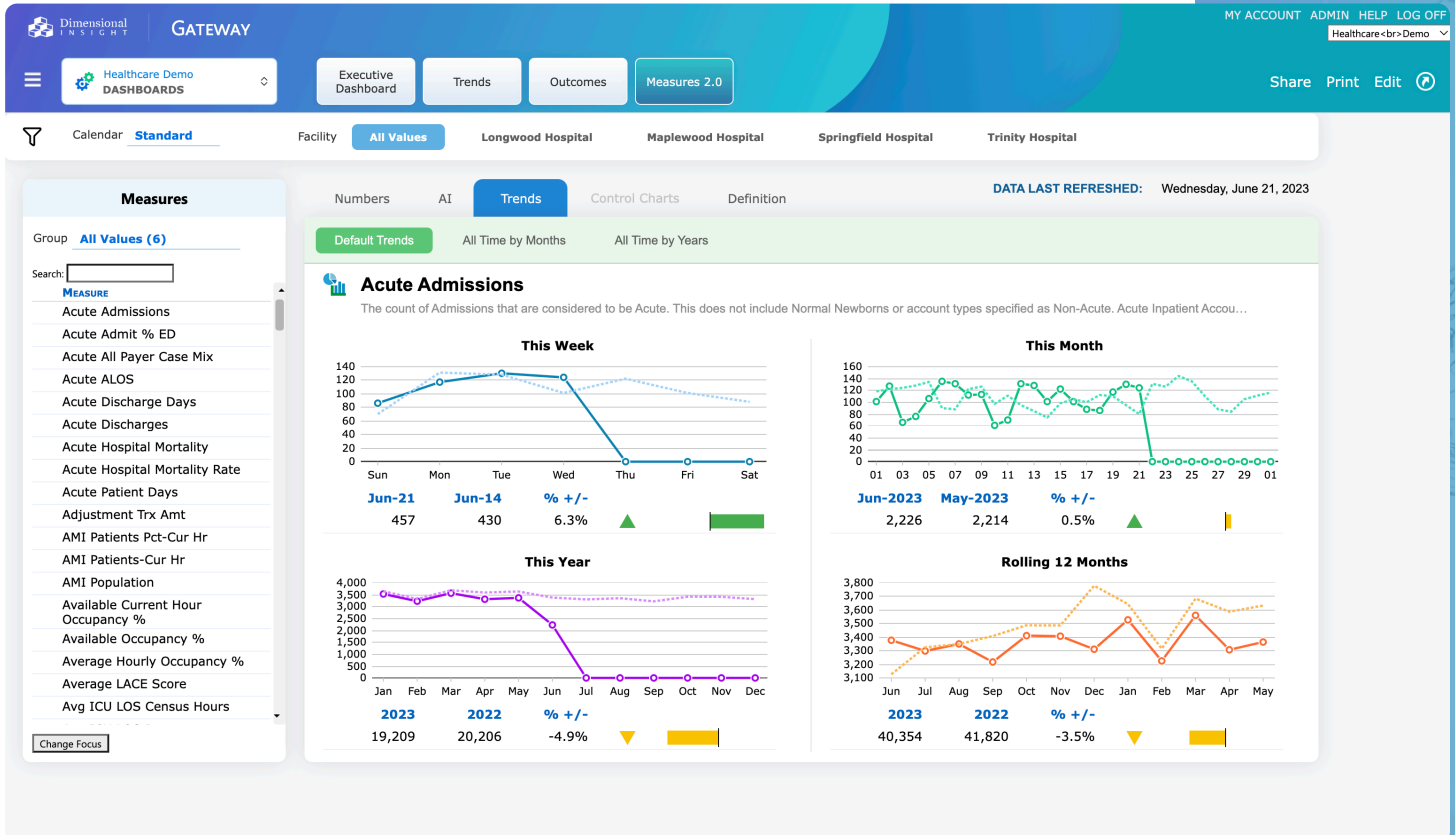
Dimensional INSIGHT | GATEWAY

MY ACCOUNT ADMIN HELP LOG OFF
Healthcare<br>Demo

Healthcare Demo
DASHBOARDS

Executive Dashboard | Trends | Outcomes | Measures 2.0

Share Print Edit

Calendar Standard

Facility All Values Longwood Hospital Maplewood Hospital Springfield Hospital Trinity Hospital

Measures

Group All Values (6)

Search:

MEASURE
Acute Admissions
Acute Admit % ED
Acute All Payer Case Mix
Acute ALOS
Acute Discharge Days
Acute Discharges
Acute Hospital Mortality
Acute Hospital Mortality Rate
Acute Patient Days
Adjustment Trx Amt
AMI Patients Pct-Cur Hr
AMI Patients-Cur Hr
AMI Population
Available Current Hour Occupancy %
Available Occupancy %
Average Hourly Occupancy %
Average LACE Score
Avg ICU LOS Census Hours

Change Focus

Numbers AI Trends Control Charts Definition

DATA LAST REFRESHED: Wednesday, June 21, 2023

Default Trends All Time by Months All Time by Years

Acute Admissions
The count of Admissions that are considered to be Acute. This does not include Normal Newborns or account types specified as Non-Acute. Acute Inpatient Accou…

This Week
140 120 100 80 60 40 20 0
Sun Mon Tue Wed Thu Fri Sat

| Jun-21 | Jun-14 | % +/- |
|---|---|---|
| 457 | 430 | 6.3% |

This Month
160 140 120 100 80 60 40 20 0
01 03 05 07 09 11 13 15 17 19 21 23 25 27 29 01

| Jun-2023 | May-2023 | % +/- |
|---|---|---|
| 2,226 | 2,214 | 0.5% |

This Year
4,000 3,500 3,000 2,500 2,000 1,500 1,000 500 0
Jan Feb Mar Apr May Jun Jul Aug Sep Oct Nov Dec

| 2023 | 2022 | % +/- |
|---|---|---|
| 19,209 | 20,206 | -4.9% |

Rolling 12 Months
3,800 3,700 3,600 3,500 3,400 3,300 3,200 3,100
Jun Jul Aug Sep Oct Nov Dec Jan Feb Mar Apr May

| 2023 | 2022 | % +/- |
|---|---|---|
| 40,354 | 41,820 | -3.5% |